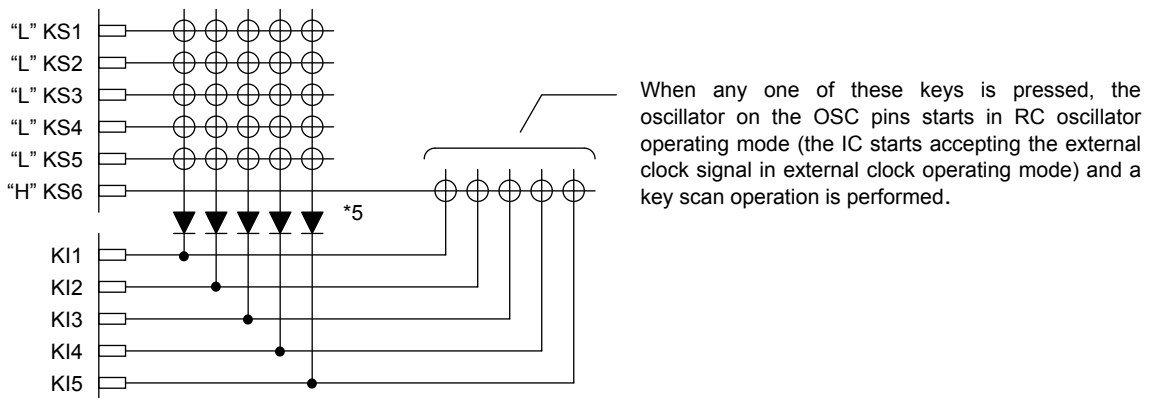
"L" KS1
"L" KS2
"L" KS3
"L" KS4
"L" KS5
"H" KS6

*5

KI1
KI2
KI3
KI4
KI5

When any one of these keys is pressed, the oscillator on the OSC pins starts in RC oscillator operating mode (the IC starts accepting the external clock signal in external clock operating mode) and a key scan operation is performed.